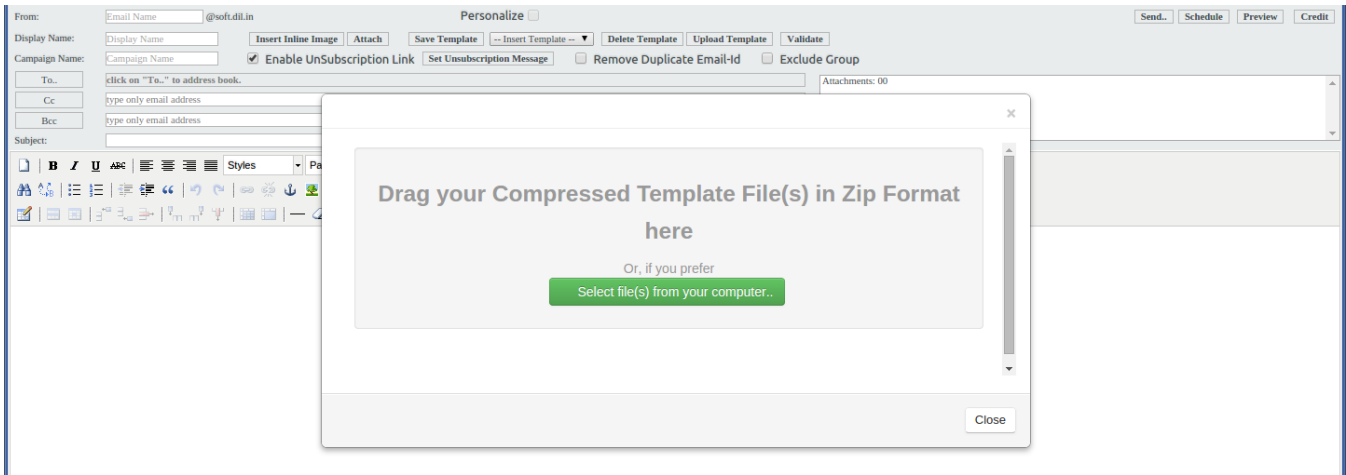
From: Email Name @soft.dil.in
Personalize
Send.. Schedule Preview Credit
Display Name: Display Name
Insert Inline Image Attach Save Template -- Insert Template -- Delete Template Upload Template Validate
Campaign Name: Campaign Name
Enable UnSubscription Link Set Unsubscription Message Remove Duplicate Email-Id Exclude Group
To.. click on "To.." to address book.
Attachments: 00
Cc type only email address
Bcc type only email address
Subject:
B I U ABC Styles Pa

×

Drag your Compressed Template File(s) in Zip Format here

Or, if you prefer

Select file(s) from your computer..

Close